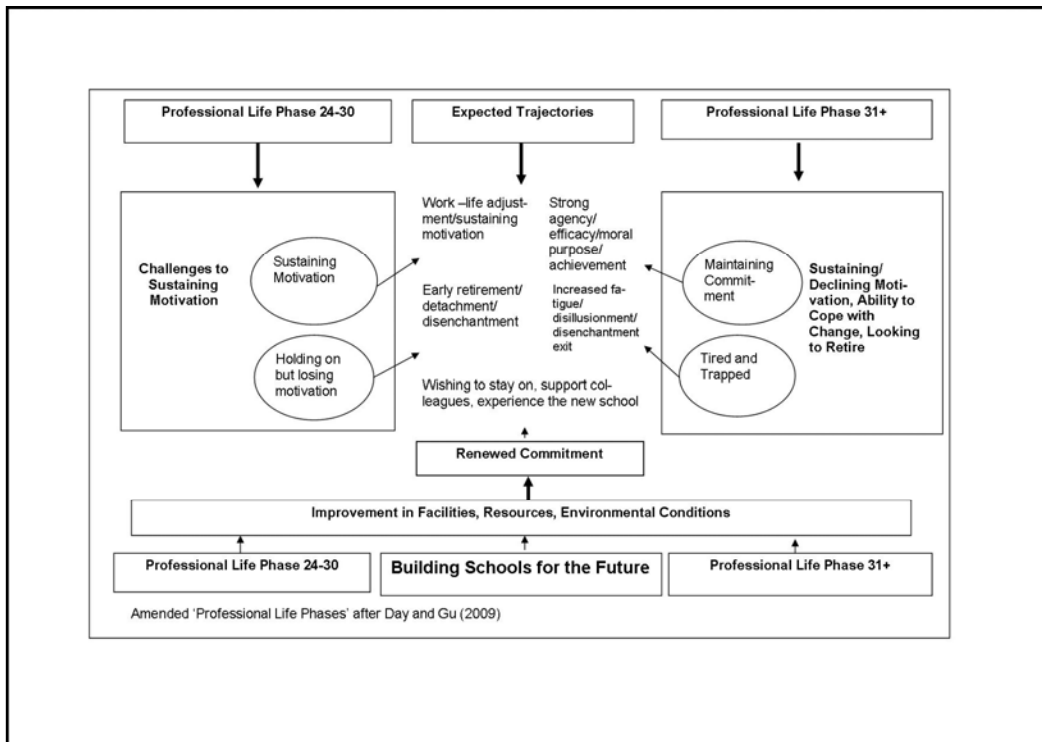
Professional Life Phase 24-30

Expected Trajectories

Professional Life Phase 31+

Challenges to Sustaining Motivation

Sustaining Motivation

Holding on but losing motivation

Work –life adjustment/sustaining motivation

Strong agency/ efficacy/moral purpose/ achievement

Early retirement/ detachment/ disenchantment

Increased fatigue/ disillusionment/ disenchantment exit

Wishing to stay on, support colleagues, experience the new school

Maintaining Commitment

Tired and Trapped

Sustaining/ Declining Motivation, Ability to Cope with Change, Looking to Retire

Renewed Commitment

Improvement in Facilities, Resources, Environmental Conditions

Professional Life Phase 24-30

Building Schools for the Future

Professional Life Phase 31+

Amended 'Professional Life Phases' after Day and Gu (2009)